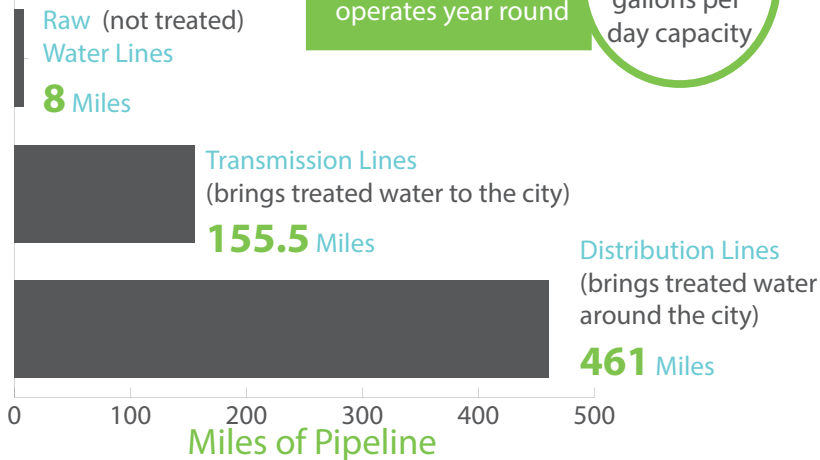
Raw (not treated) Water Lines
8 Miles

operates year round

gallons per day capacity

Transmission Lines
(brings treated water to the city)
155.5 Miles

Distribution Lines
(brings treated water around the city)
461 Miles

0
100
200
300
400
500
Miles of Pipeline